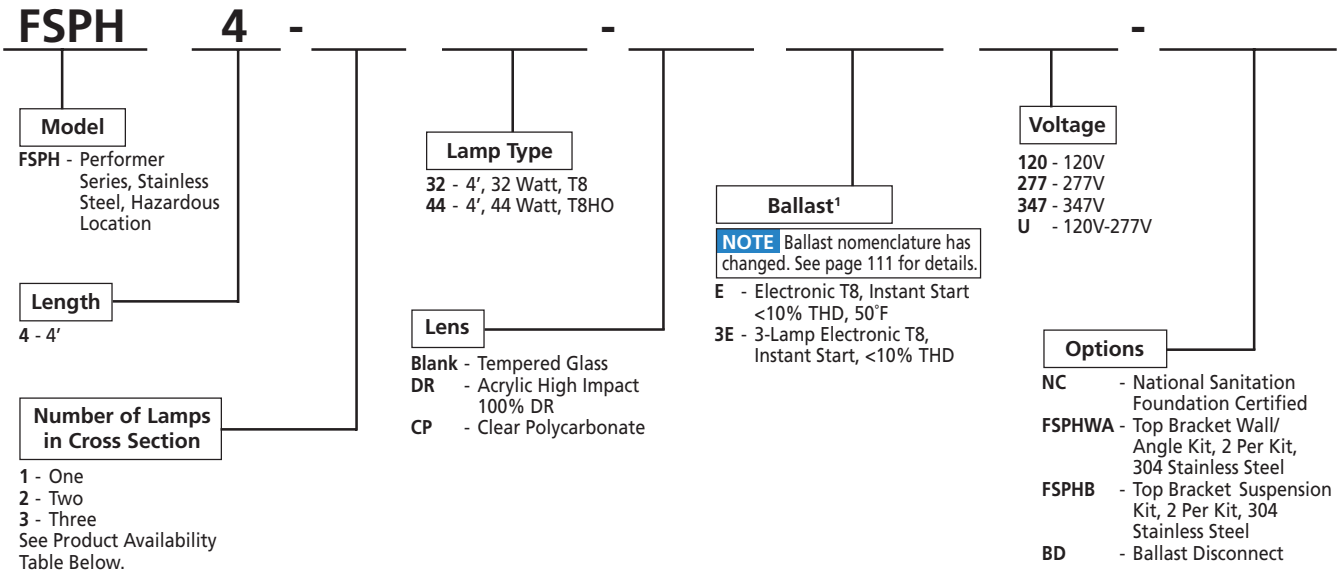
FSPH 4 - ___ ___ - ___ ___ ___ - ___

Model
FSPH - Performer Series, Stainless Steel, Hazardous Location

Length
4 - 4'

Number of Lamps in Cross Section
1 - One
2 - Two
3 - Three
See Product Availability Table Below.

Lamp Type
32 - 4', 32 Watt, T8
44 - 4', 44 Watt, T8HO

Lens
Blank - Tempered Glass
DR - Acrylic High Impact 100% DR
CP - Clear Polycarbonate

Ballast$^1$
NOTE Ballast nomenclature has changed. See page 111 for details.
E - Electronic T8, Instant Start <10% THD, 50˚F
3E - 3-Lamp Electronic T8, Instant Start, <10% THD

Voltage
120 - 120V
277 - 277V
347 - 347V
U - 120V-277V

Options
NC - National Sanitation Foundation Certified
FSPHWA - Top Bracket Wall/ Angle Kit, 2 Per Kit, 304 Stainless Steel
FSPHB - Top Bracket Suspension Kit, 2 Per Kit, 304 Stainless Steel
BD - Ballast Disconnect